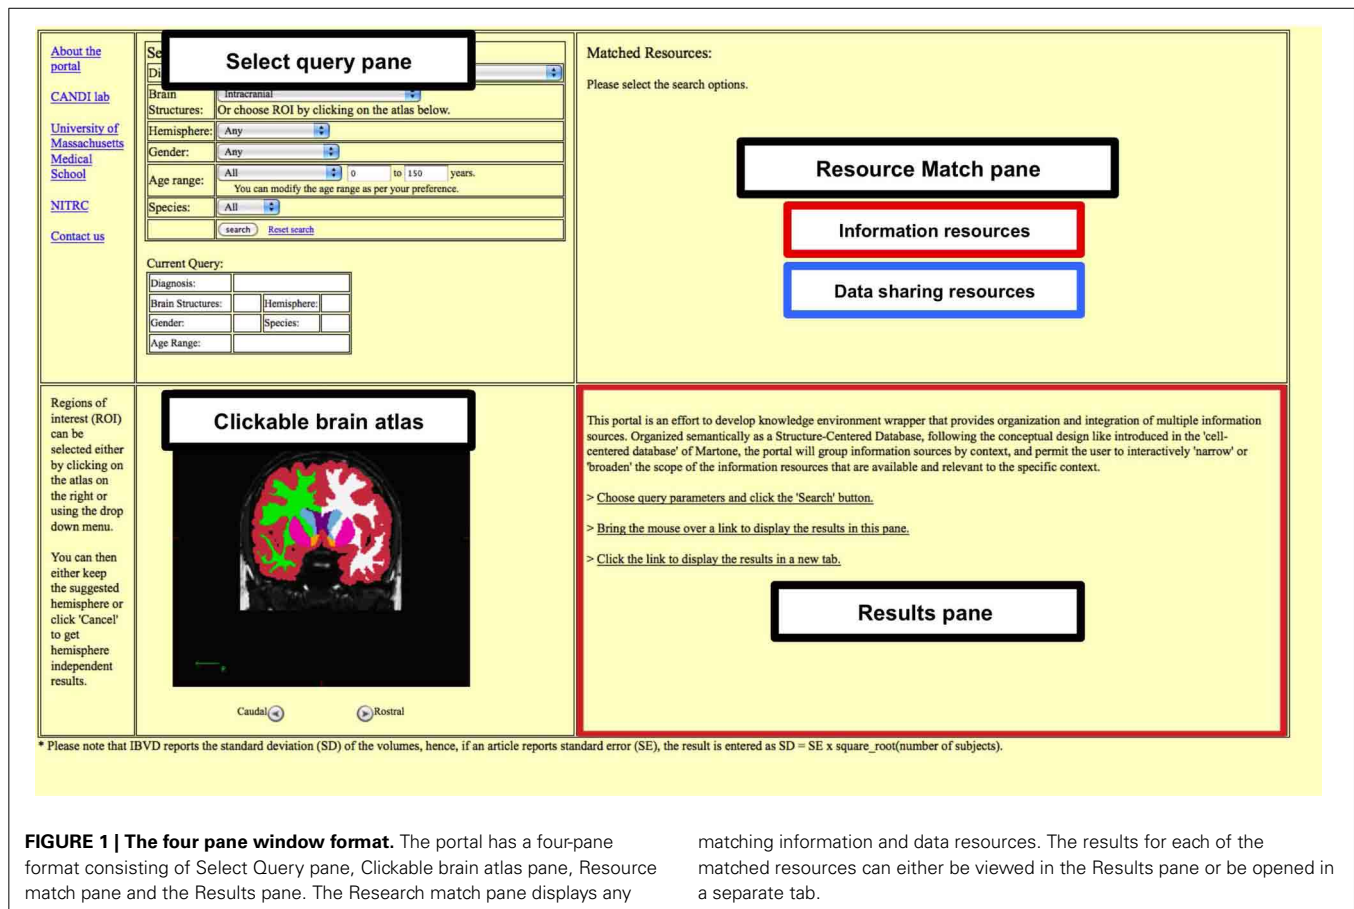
About the portal

CANDI lab

University of Massachusetts Medical School

NITRC

Contact us

Se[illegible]

Select query pane

Di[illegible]

Brain Structures: Intracranial
Or choose ROI by clicking on the atlas below.

Hemisphere: Any

Gender: Any

Age range: All 0 to 150 years.
You can modify the age range as per your preference.

Species: All

search Reset search

Current Query:

| Diagnosis: | | | |
|---|---|---|---|
| Brain Structures: | | Hemisphere: | |
| Gender: | | Species: | |
| Age Range: | | | |

Matched Resources:

Please select the search options.

Resource Match pane

Information resources

Data sharing resources

Regions of interest (ROI) can be selected either by clicking on the atlas on the right or using the drop down menu.

You can then either keep the suggested hemisphere or click 'Cancel' to get hemisphere independent results.

Clickable brain atlas

Caudal Rostral

This portal is an effort to develop knowledge environment wrapper that provides organization and integration of multiple information sources. Organized semantically as a Structure-Centered Database, following the conceptual design like introduced in the 'cell-centered database' of Martone, the portal will group information sources by context, and permit the user to interactively 'narrow' or 'broaden' the scope of the information resources that are available and relevant to the specific context.

> Choose query parameters and click the 'Search' button.

> Bring the mouse over a link to display the results in this pane.

> Click the link to display the results in a new tab.

Results pane

* Please note that IBVD reports the standard deviation (SD) of the volumes, hence, if an article reports standard error (SE), the result is entered as SD = SE x square_root(number of subjects).

FIGURE 1 | The four pane window format. The portal has a four-pane format consisting of Select Query pane, Clickable brain atlas pane, Resource match pane and the Results pane. The Research match pane displays any matching information and data resources. The results for each of the matched resources can either be viewed in the Results pane or be opened in a separate tab.